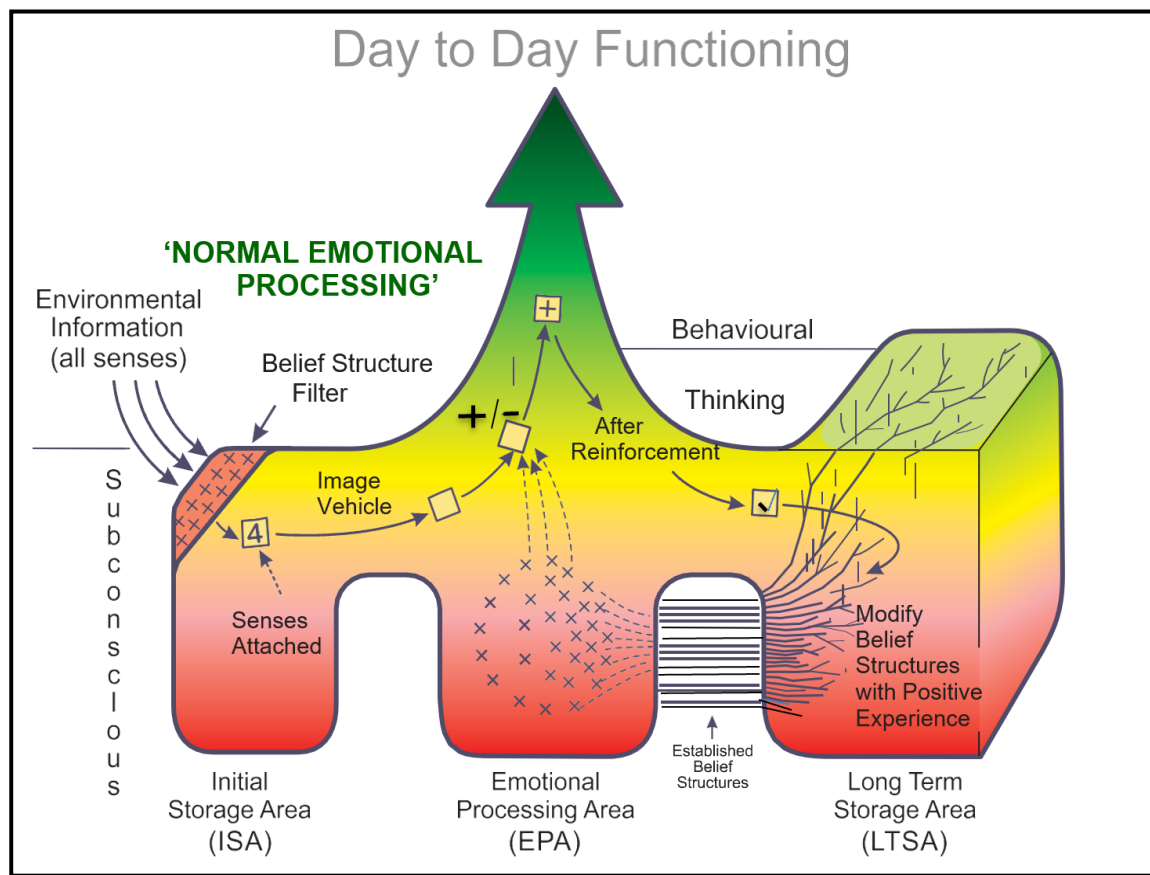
Day to Day Functioning

'NORMAL EMOTIONAL PROCESSING'

Environmental Information (all senses)

Belief Structure Filter

Behavioural

Thinking

Subconscious

+/-

After Reinforcement

Image Vehicle

4

Senses Attached

Modify Belief Structures with Positive Experience

Established Belief Structures

Initial Storage Area (ISA)

Emotional Processing Area (EPA)

Long Term Storage Area (LTSA)